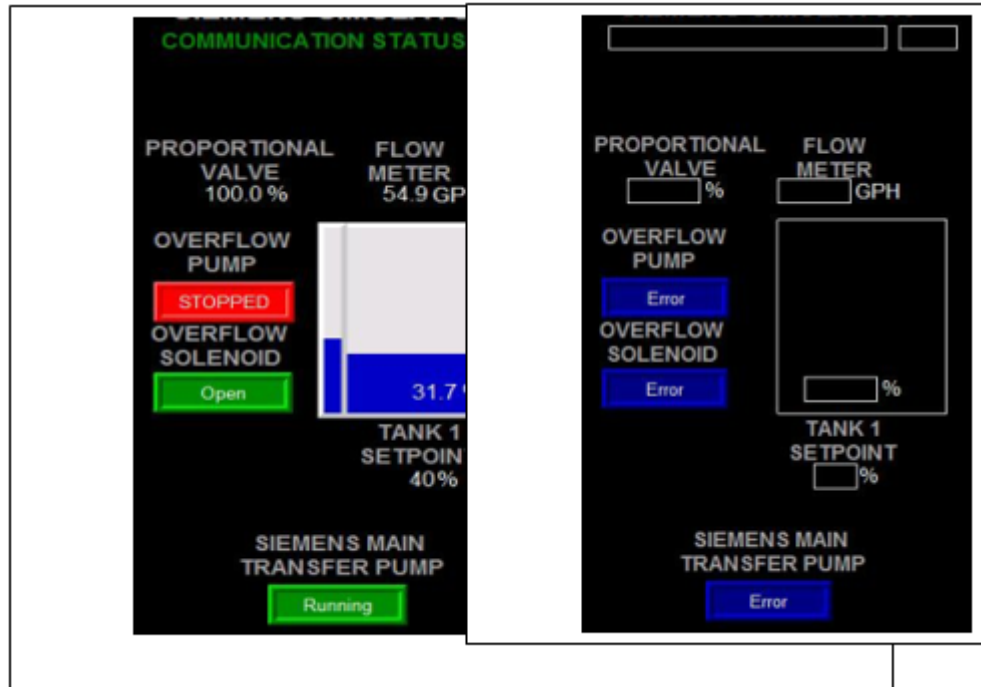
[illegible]
COMMUNICATION STATUS

PROPORTIONAL VALVE
100.0 %

FLOW METER
54.9 GP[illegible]

OVERFLOW PUMP
STOPPED

OVERFLOW SOLENOID
Open

31.7 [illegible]

TANK 1 SETPOINT
40%

SIEMENS MAIN TRANSFER PUMP
Running

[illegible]

PROPORTIONAL VALVE
%

FLOW METER
GPH

OVERFLOW PUMP
Error

OVERFLOW SOLENOID
Error

%

TANK 1 SETPOINT
%

SIEMENS MAIN TRANSFER PUMP
Error